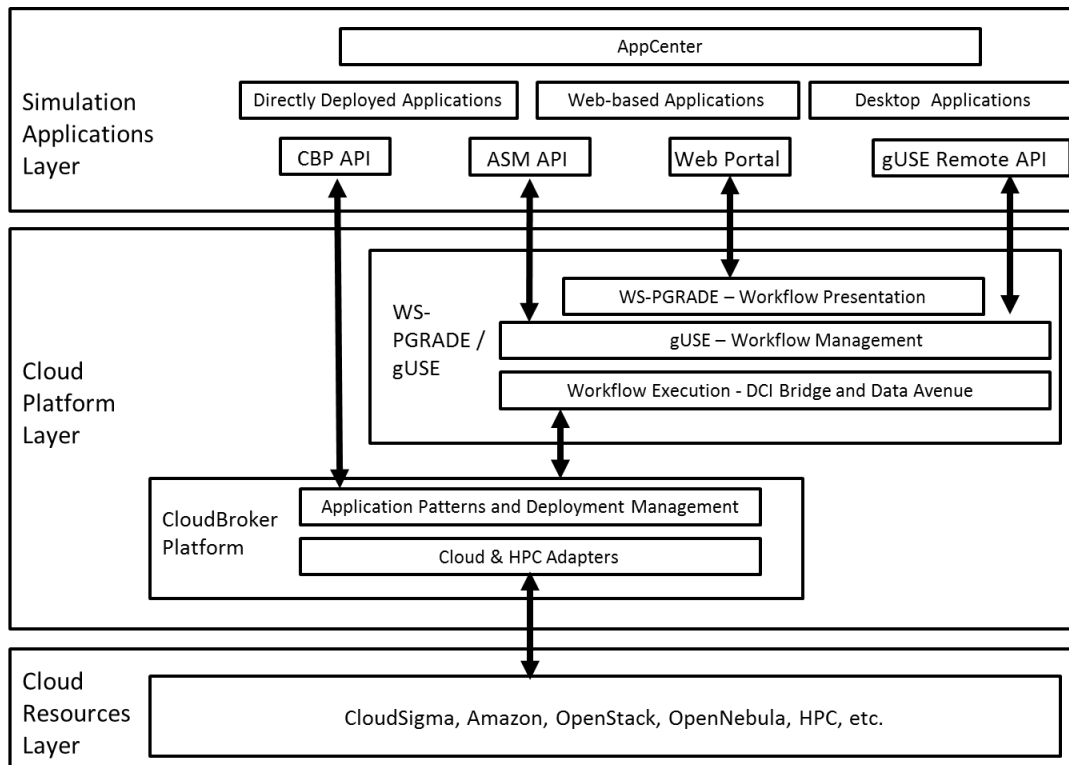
AppCenter

Simulation Applications Layer

Directly Deployed Applications

Web-based Applications

Desktop Applications

CBP API

ASM API

Web Portal

gUSE Remote API

WS-PGRADE / gUSE

WS-PGRADE – Workflow Presentation

gUSE – Workflow Management

Workflow Execution - DCI Bridge and Data Avenue

Cloud Platform Layer

CloudBroker Platform

Application Patterns and Deployment Management

Cloud & HPC Adapters

Cloud Resources Layer

CloudSigma, Amazon, OpenStack, OpenNebula, HPC, etc.